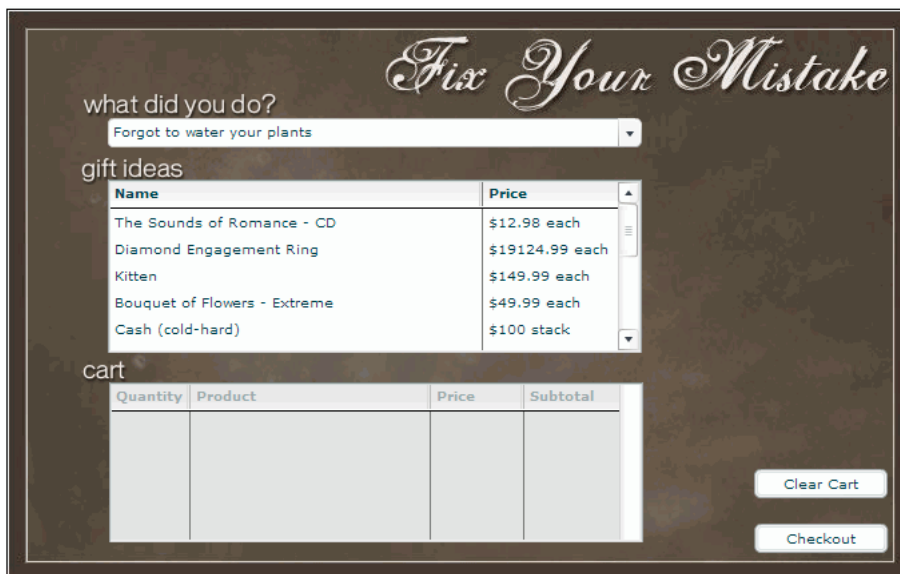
Fix Your Mistake

what did you do?

Forgot to water your plants

gift ideas

| Name | Price |
|---|---|
| The Sounds of Romance - CD | $12.98 each |
| Diamond Engagement Ring | $19124.99 each |
| Kitten | $149.99 each |
| Bouquet of Flowers - Extreme | $49.99 each |
| Cash (cold-hard) | $100 stack |

cart

| Quantity | Product | Price | Subtotal |
|---|---|---|---|

Clear Cart

Checkout